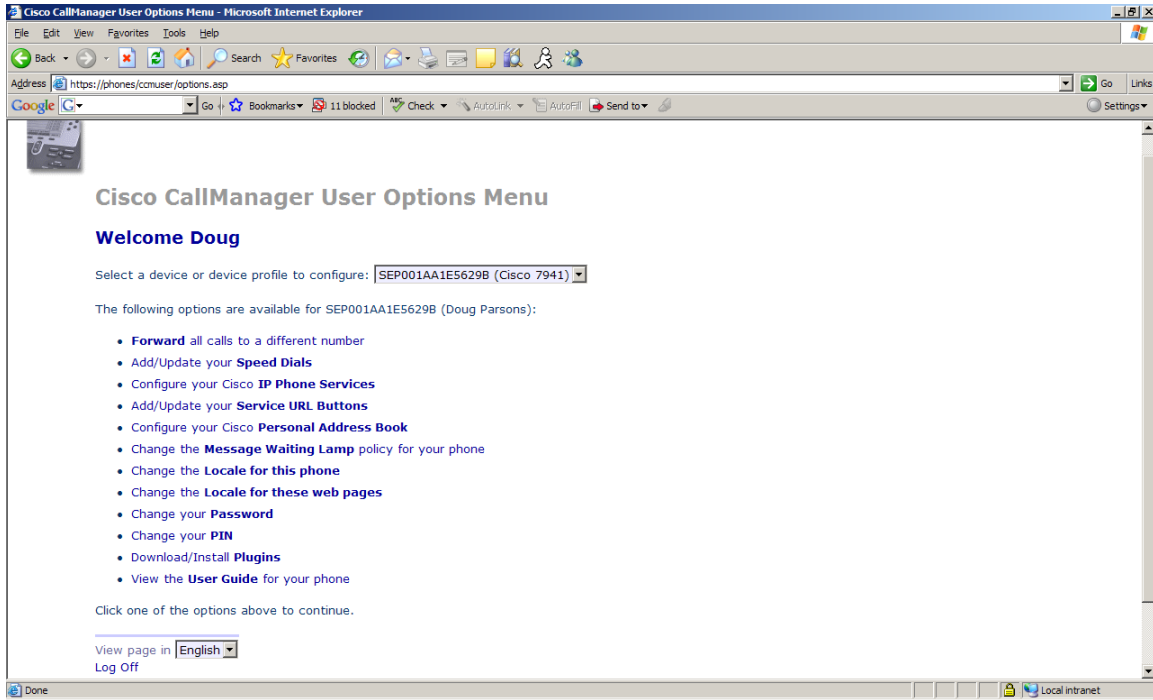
Cisco CallManager User Options Menu - Microsoft Internet Explorer

File Edit View Favorites Tools Help

Back Search Favorites

Address https://phones/ccmuser/options.asp Go Links

Google G Go Bookmarks 11 blocked Check AutoLink AutoFill Send to Settings

Cisco CallManager User Options Menu

Welcome Doug

Select a device or device profile to configure: SEP001AA1E5629B (Cisco 7941)

The following options are available for SEP001AA1E5629B (Doug Parsons):

- Forward all calls to a different number
- Add/Update your Speed Dials
- Configure your Cisco IP Phone Services
- Add/Update your Service URL Buttons
- Configure your Cisco Personal Address Book
- Change the Message Waiting Lamp policy for your phone
- Change the Locale for this phone
- Change the Locale for these web pages
- Change your Password
- Change your PIN
- Download/Install Plugins
- View the User Guide for your phone

Click one of the options above to continue.

View page in English
Log Off

Done Local intranet